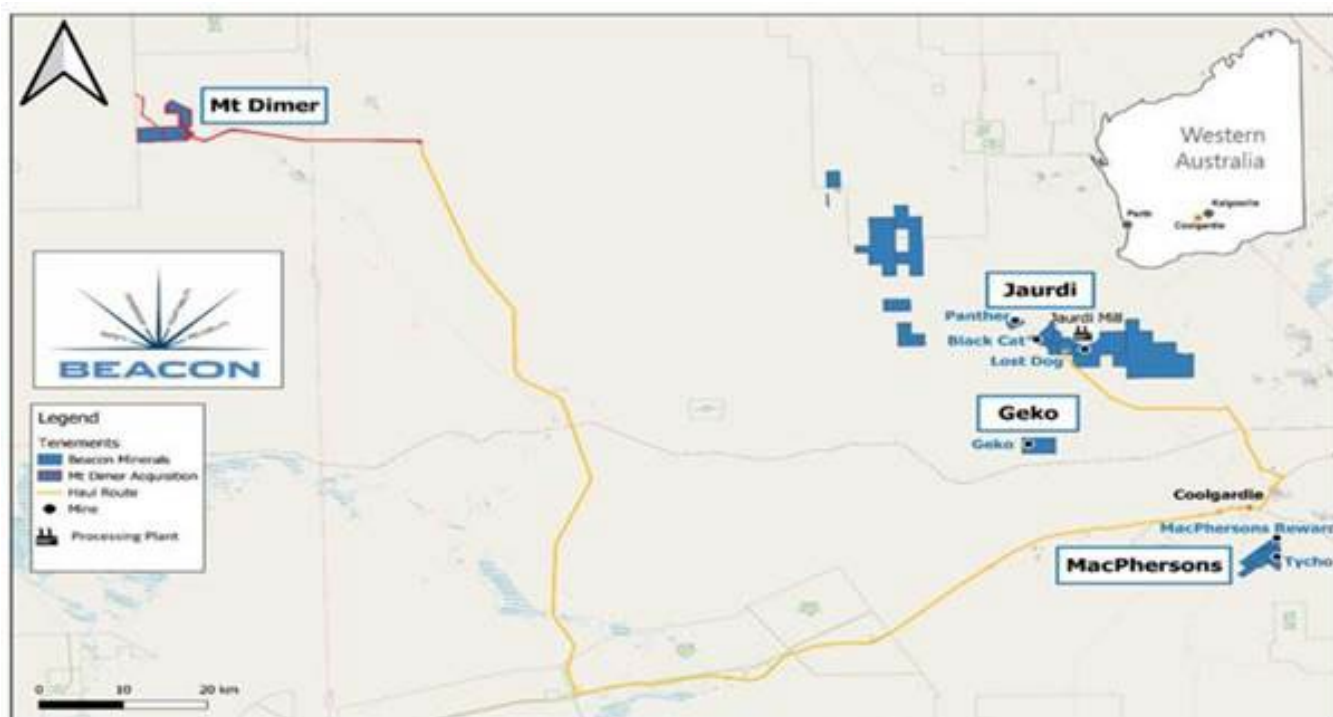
Mt Dimer

Western Australia

Perth
Kalgoorlie
Coolgardie

BEACON

Jaurdi
Panther
Jaurdi Mill
Black Cat
Lost Dog

Geko
Geko

Coolgardie
MacPhersons Reward
Tycho
MacPhersons

Legend
Tenements
Beacon Minerals
Mt Dimer Acquisition
Haul Route
Mine
Processing Plant

0 10 20 km